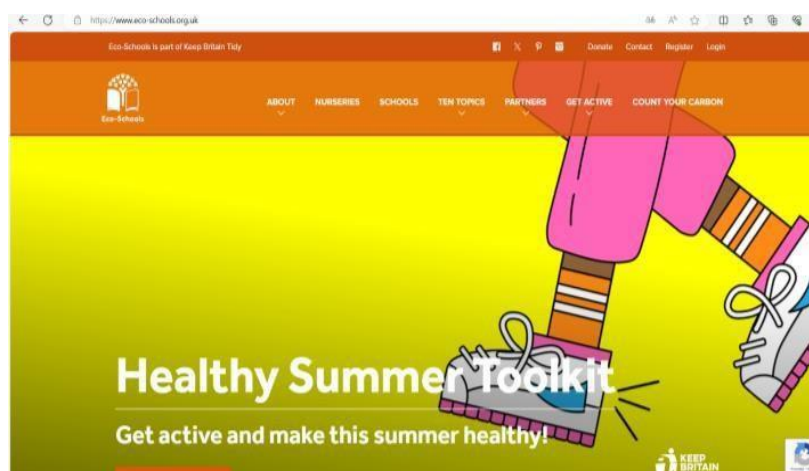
https://www.eco-schools.org.uk

Eco-Schools is part of Keep Britain Tidy

Donate Contact Register Login

Eco-Schools

ABOUT NURSERIES SCHOOLS TEN TOPICS PARTNERS GET ACTIVE COUNT YOUR CARBON

Healthy Summer Toolkit

Get active and make this summer healthy!

KEEP BRITAIN